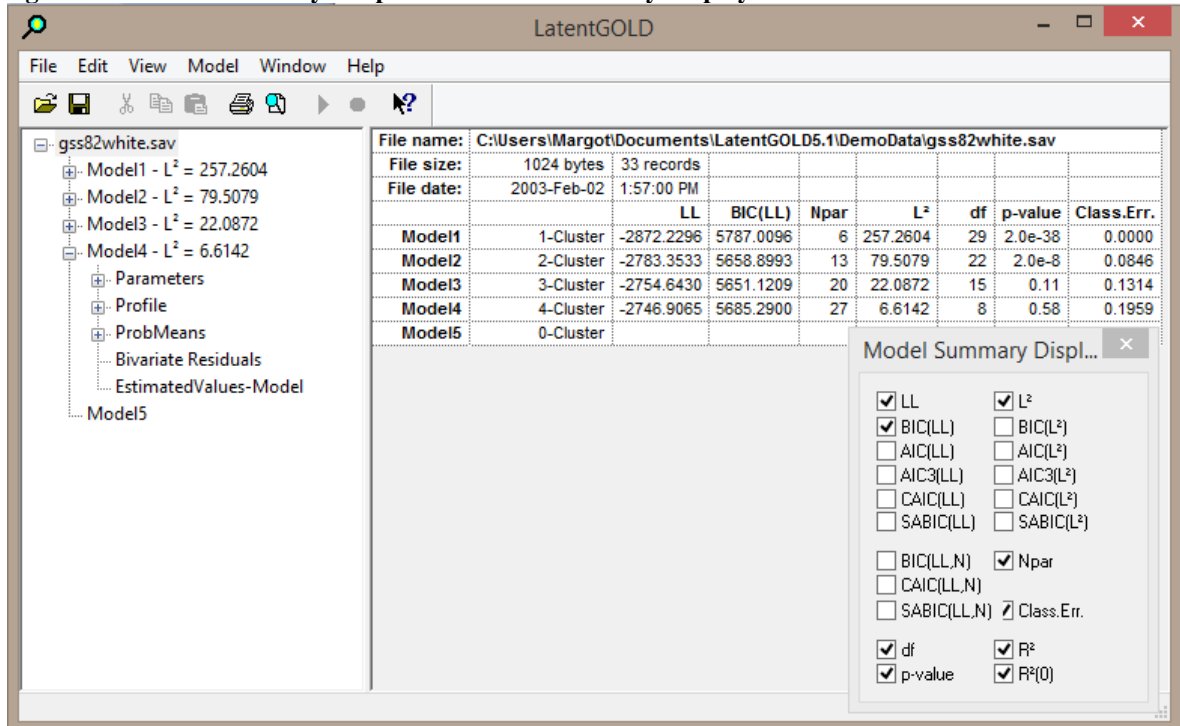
LatentGOLD

File Edit View Model Window Help

gss82white.sav
Model1 - $L^2$ = 257.2604
Model2 - $L^2$ = 79.5079
Model3 - $L^2$ = 22.0872
Model4 - $L^2$ = 6.6142
Parameters
Profile
ProbMeans
Bivariate Residuals
EstimatedValues-Model
Model5

| File name: | C:\Users\Margot\Documents\LatentGOLD5.1\DemoData\gss82white.sav | | | | | | | |
|---|---|---|---|---|---|---|---|---|
| File size: | 1024 bytes | 33 records | | | | | | |
| File date: | 2003-Feb-02 | 1:57:00 PM | | | | | | |
| | | LL | BIC(LL) | Npar | $L^2$ | df | p-value | Class.Err. |
| Model1 | 1-Cluster | -2872.2296 | 5787.0096 | 6 | 257.2604 | 29 | 2.0e-38 | 0.0000 |
| Model2 | 2-Cluster | -2783.3533 | 5658.8993 | 13 | 79.5079 | 22 | 2.0e-8 | 0.0846 |
| Model3 | 3-Cluster | -2754.6430 | 5651.1209 | 20 | 22.0872 | 15 | 0.11 | 0.1314 |
| Model4 | 4-Cluster | -2746.9065 | 5685.2900 | 27 | 6.6142 | 8 | 0.58 | 0.1959 |
| Model5 | 0-Cluster | | | | | | | |

Model Summary Displ...
LL
$L^2$
BIC(LL)
BIC($L^2$)
AIC(LL)
AIC($L^2$)
AIC3(LL)
AIC3($L^2$)
CAIC(LL)
CAIC($L^2$)
SABIC(LL)
SABIC($L^2$)
BIC(LL,N)
Npar
CAIC(LL,N)
SABIC(LL,N)
Class.Err.
df
$R^2$
p-value
$R^2(0)$